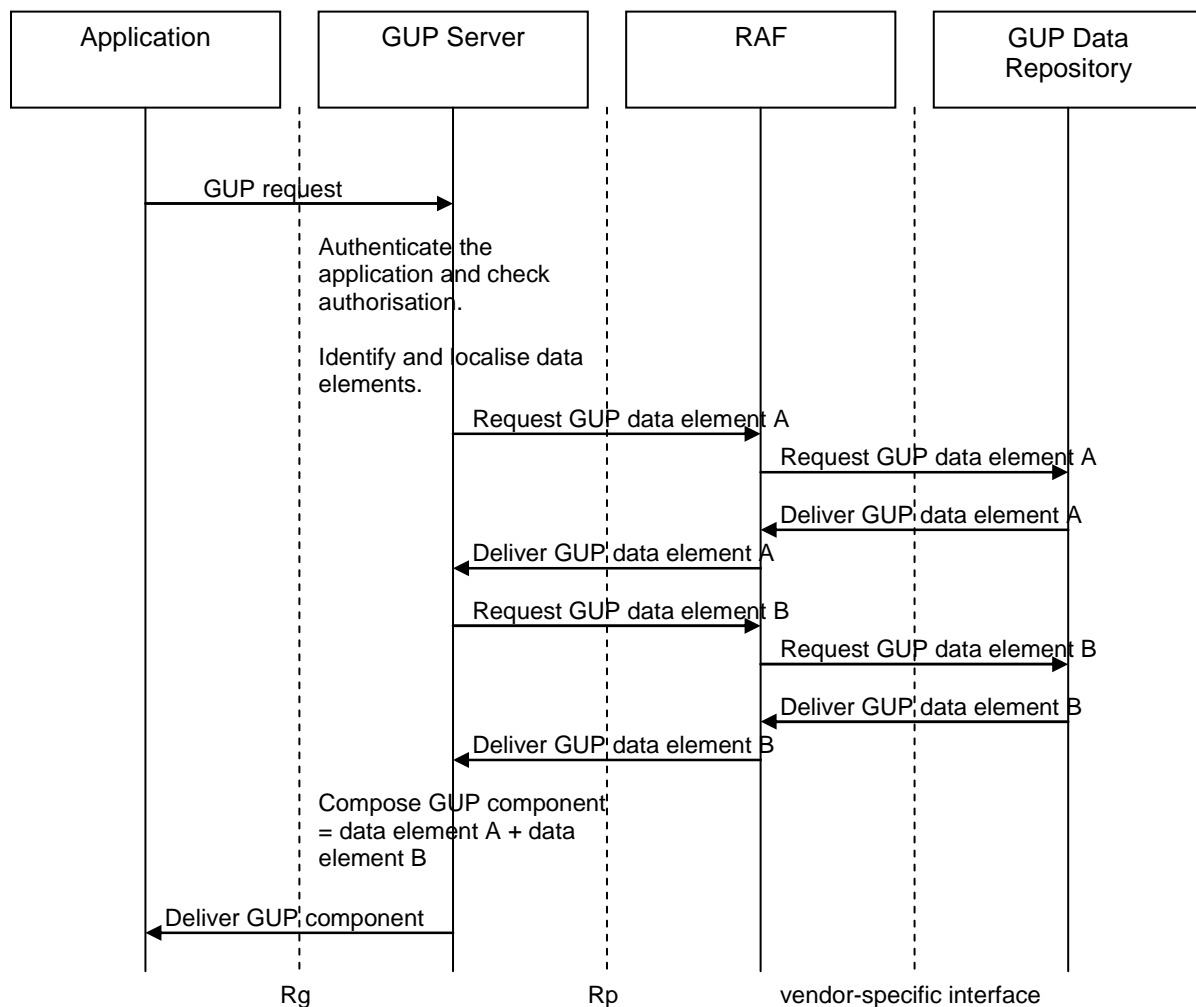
Application

GUP Server

RAF

GUP Data Repository

GUP request

Authenticate the application and check authorisation.

Identify and localise data elements.

Request GUP data element A

Request GUP data element A

Deliver GUP data element A

Deliver GUP data element A

Request GUP data element B

Request GUP data element B

Deliver GUP data element B

Deliver GUP data element B

Compose GUP component = data element A + data element B

Deliver GUP component

Rg

Rp

vendor-specific interface